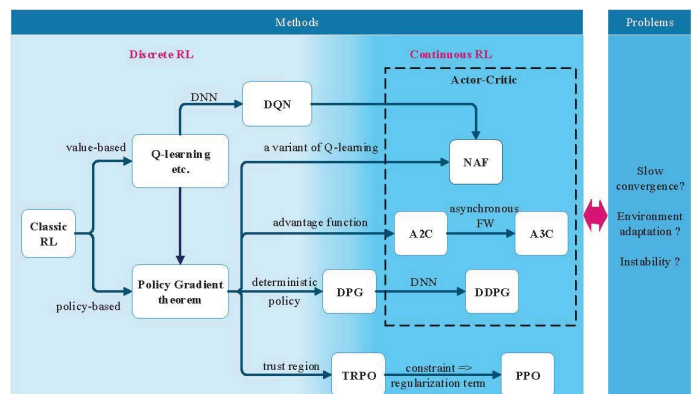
Methods

Problems

Discrete RL

Continuous RL

Actor-Critic

DNN

DQN

value-based

Q-learning etc.

a variant of Q-learning

NAF

Classic RL

asynchronous FW

advantage function

A2C

A3C

Policy Gradient theorem

deterministic policy

DPG

DNN

DDPG

policy-based

trust region

TRPO

constraint => regularization term

PPO

Slow convergence?

Environment adaptation ?

Instability ?